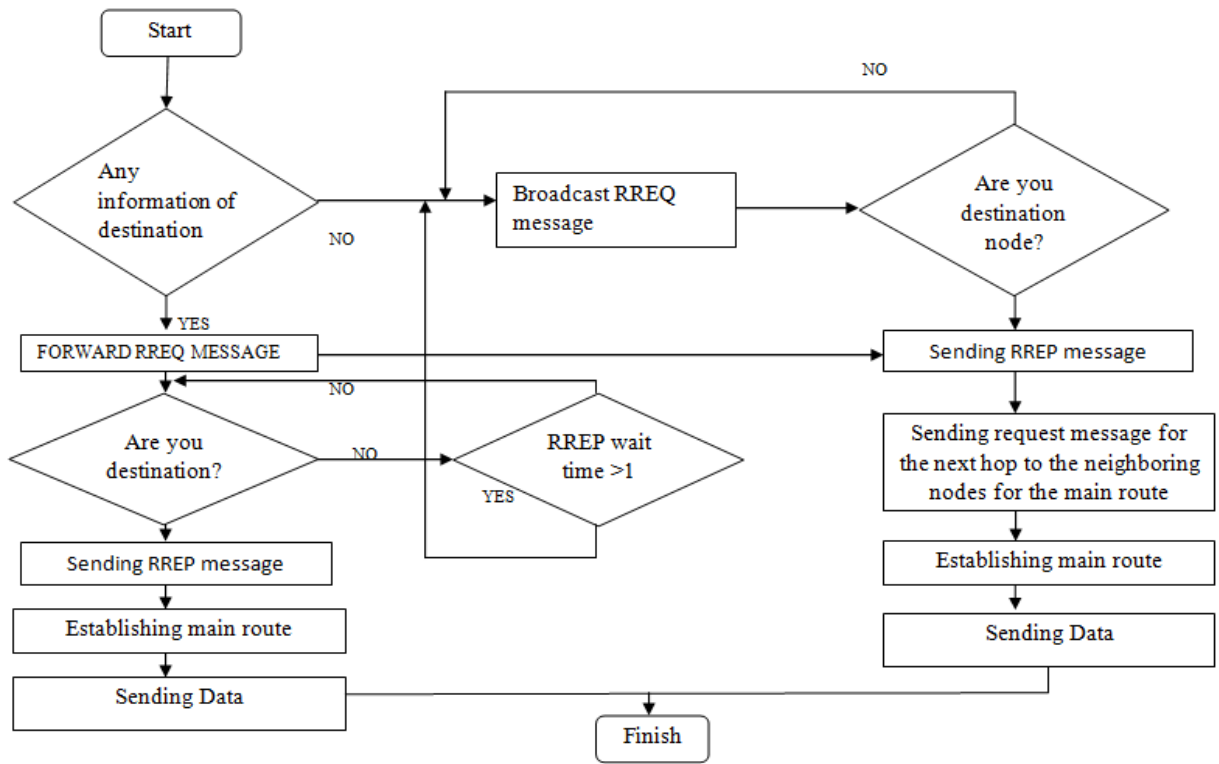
Start

Any information of destination

NO

YES

FORWARD RREQ MESSAGE

NO

Are you destination?

NO

RREP wait time >1

YES

Sending RREP message

Establishing main route

Sending Data

NO

Broadcast RREQ message

Are you destination node?

Sending RREP message

Sending request message for the next hop to the neighboring nodes for the main route

Establishing main route

Sending Data

Finish